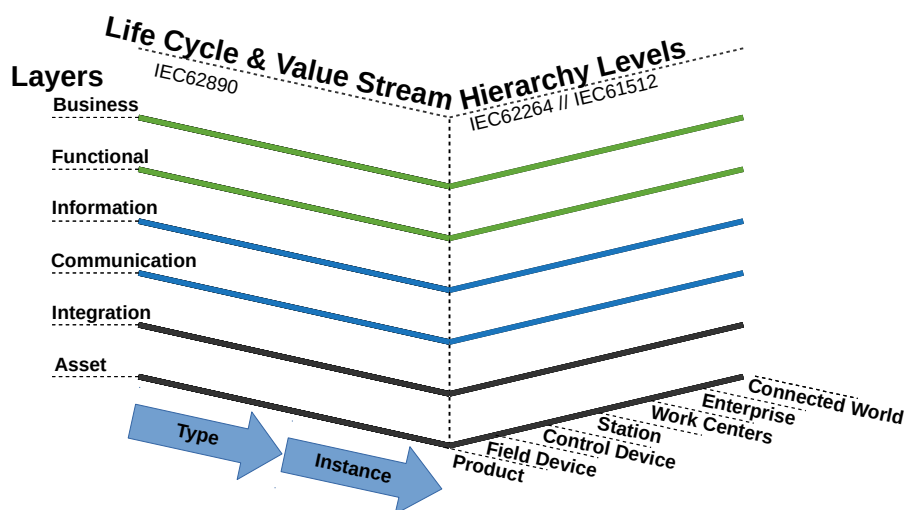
Life Cycle & Value Stream

IEC62890

Hierarchy Levels

IEC62264 // IEC61512

Layers

Business

Functional

Information

Communication

Integration

Asset

Type

Instance

Product

Field Device

Control Device

Station

Work Centers

Enterprise

Connected World